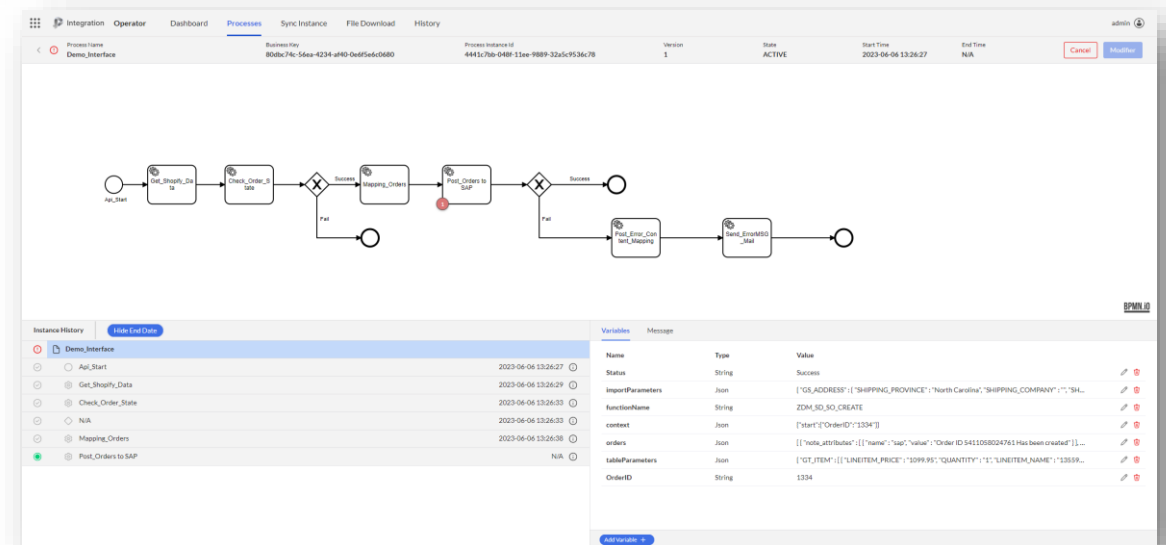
Integration Operator Dashboard Processes Sync Instance File Download History admin

Process Name
Demo_Interface

Business Key
80dbc74c-56ea-4234-af40-0e6f5e6c0680

Process Instance Id
4441c7bb-048f-11ee-9889-32a5c9536c78

Version
1

State
ACTIVE

Start Time
2023-06-06 13:26:27

End Time
N/A

Cancel Modifier

Api_Start
Get_Shopify_Data
Check_Order_State
Success
Mapping_Orders
Post_Orders to SAP
1
Success
Fail
Fail
Post_Error_Content_Mapping
Send_ErrorMSG_Mail

BPMN.iO

Instance History Hide End Date

| | |
|---|---|
| Demo_Interface | |
| Api_Start | 2023-06-06 13:26:27 |
| Get_Shopify_Data | 2023-06-06 13:26:29 |
| Check_Order_State | 2023-06-06 13:26:33 |
| N/A | 2023-06-06 13:26:33 |
| Mapping_Orders | 2023-06-06 13:26:38 |
| Post_Orders to SAP | N/A |

Variables Message

| Name | Type | Value |
|---|---|---|
| Status | String | Success |
| importParameters | Json | { "GS_ADDRESS" : { "SHIPPING_PROVINCE" : "North Carolina", "SHIPPING_COMPANY" : "", "SH... |
| functionName | String | ZDM_SD_SO_CREATE |
| context | Json | {"start":{"OrderID":"1334"}} |
| orders | Json | [ { "note_attributes" : [ { "name" : "sap", "value" : "Order ID 5411058024761 Has been created" } ], ... |
| tableParameters | Json | { "GT_ITEM" : [ { "LINEITEM_PRICE" : "1099.95", "QUANTITY" : "1", "LINEITEM_NAME" : "13559... |
| OrderID | String | 1334 |

Add Variable +